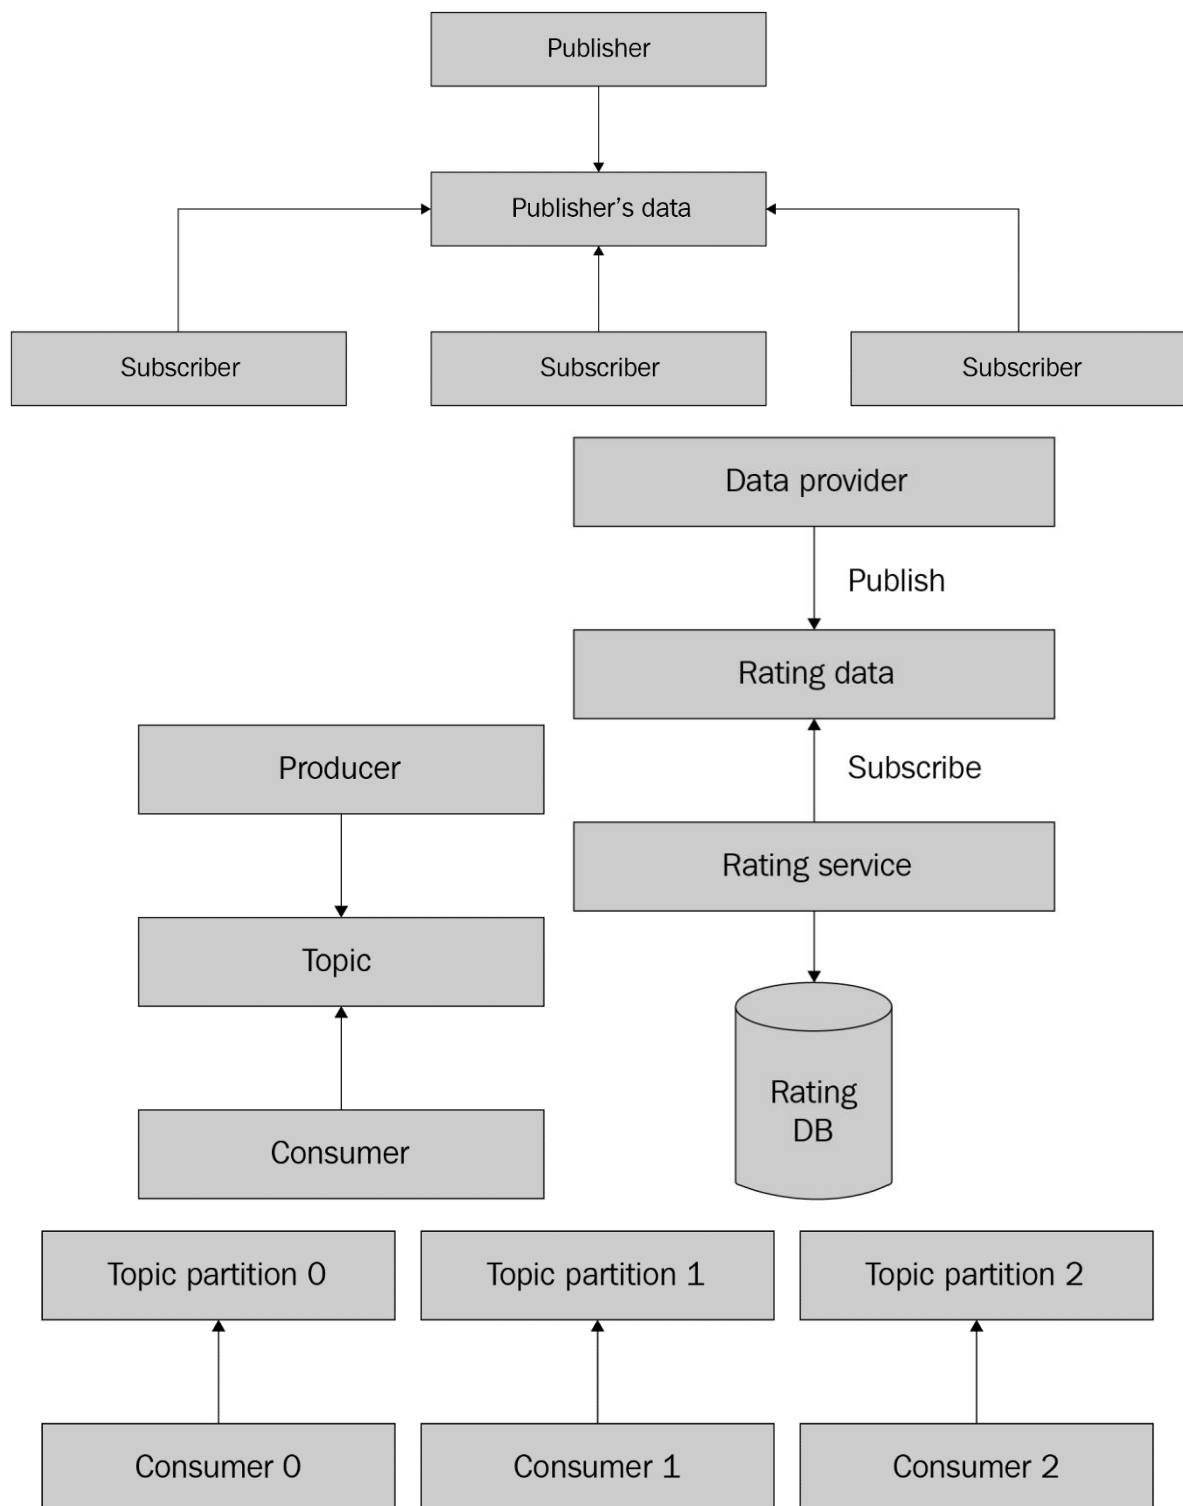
Publisher

Publisher’s data

Subscriber

Subscriber

Subscriber

Data provider

Publish

Rating data

Subscribe

Rating service

Rating DB

Producer

Topic

Consumer

Topic partition 0

Topic partition 1

Topic partition 2

Consumer 0

Consumer 1

Consumer 2